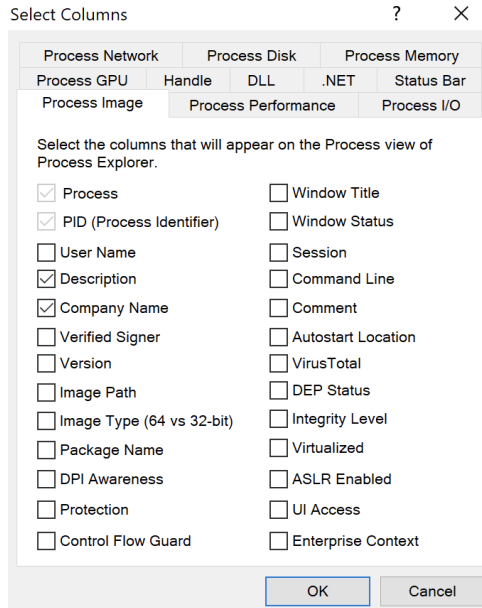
Select Columns ? ×

Process Network | Process Disk | Process Memory
Process GPU | Handle | DLL | .NET | Status Bar
Process Image | Process Performance | Process I/O

Select the columns that will appear on the Process view of Process Explorer.

Process
PID (Process Identifier)
User Name
Description
Company Name
Verified Signer
Version
Image Path
Image Type (64 vs 32-bit)
Package Name
DPI Awareness
Protection
Control Flow Guard

Window Title
Window Status
Session
Command Line
Comment
Autostart Location
VirusTotal
DEP Status
Integrity Level
Virtualized
ASLR Enabled
UI Access
Enterprise Context

OK
Cancel